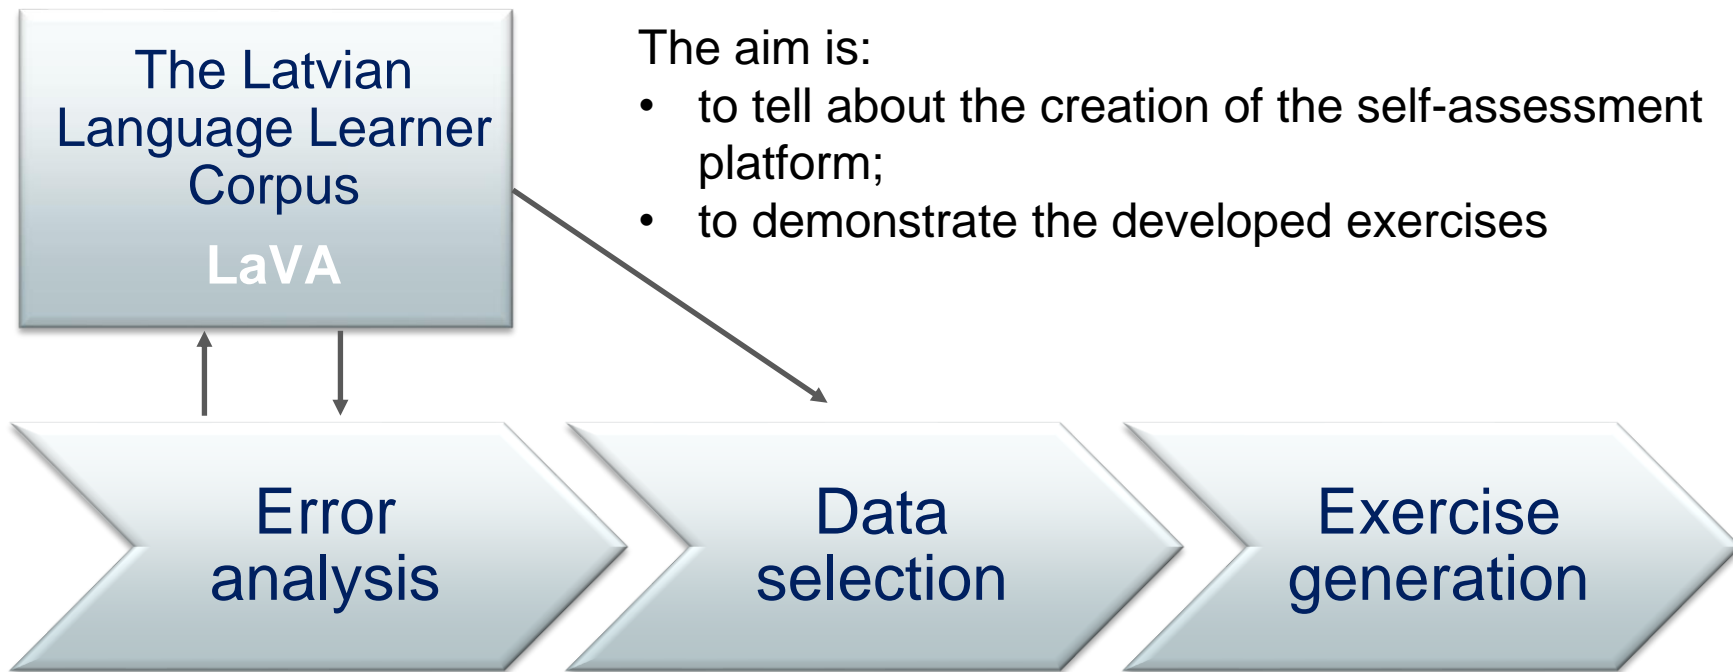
The Latvian Language Learner Corpus

LaVA

The aim is:

- to tell about the creation of the self-assessment platform;
- to demonstrate the developed exercises

Error analysis

Data selection

Exercise generation